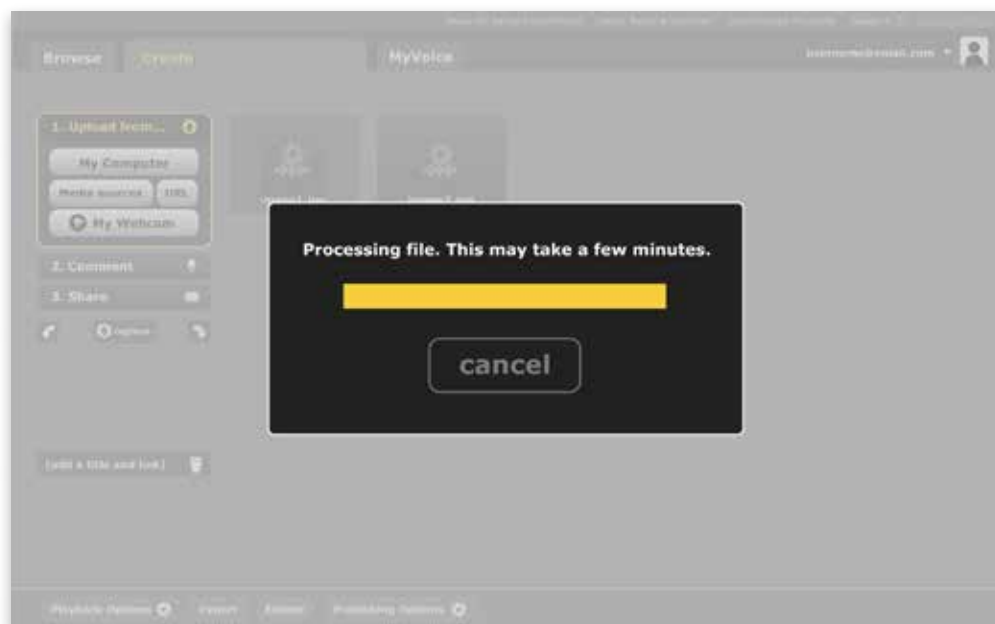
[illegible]

Browse Create MyVoice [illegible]

1. Upload from...

My Computer

Media Source URL

My Webcam

2. Comment

3. Share

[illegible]

[add a title and link]

Processing file. This may take a few minutes.

cancel

Playback Options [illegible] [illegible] Publishing Options